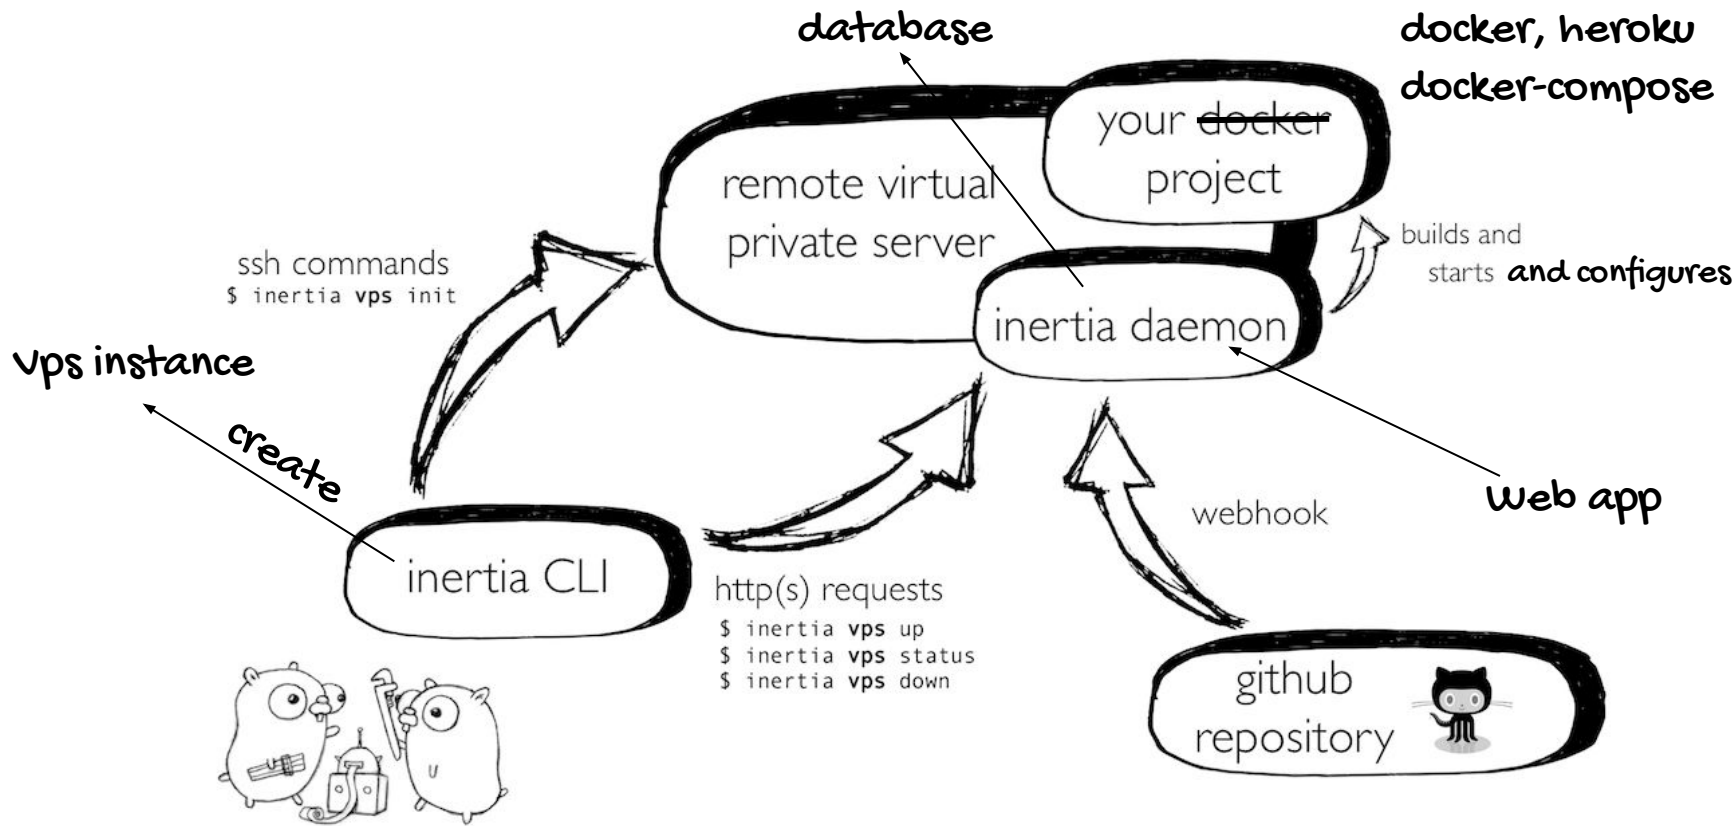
database

docker, heroku
docker-compose

your ~~docker~~ project

remote virtual private server

ssh commands
$ inertia **vps** init

builds and starts and configures

inertia daemon

vps instance

create

Web app

webhook

inertia CLI

http(s) requests
$ inertia **vps** up
$ inertia **vps** status
$ inertia **vps** down

github repository